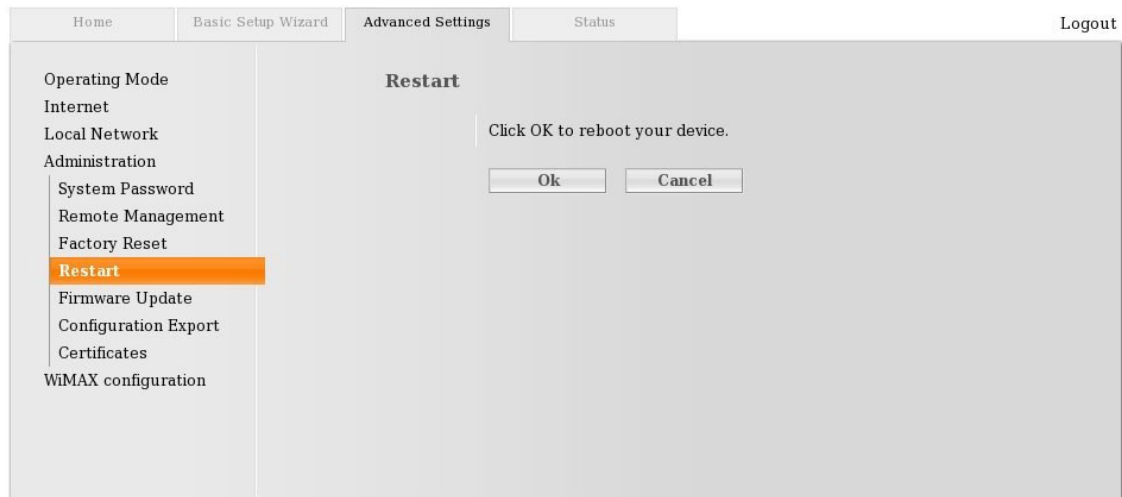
Home
Basic Setup Wizard
Advanced Settings
Status
Logout

Operating Mode
Internet
Local Network
Administration
System Password
Remote Management
Factory Reset
Restart
Firmware Update
Configuration Export
Certificates
WiMAX configuration

Restart

Click OK to reboot your device.

Ok
Cancel